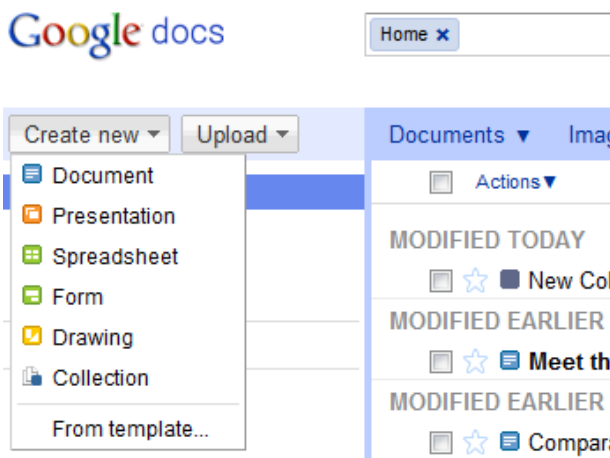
Google docs

Home ×

Create new ▾ Upload ▾

Document
Presentation
Spreadsheet
Form
Drawing
Collection
From template...

Documents ▾ Imag

Actions ▾

MODIFIED TODAY
New Col

MODIFIED EARLIER
Meet th

MODIFIED EARLIER
Compar